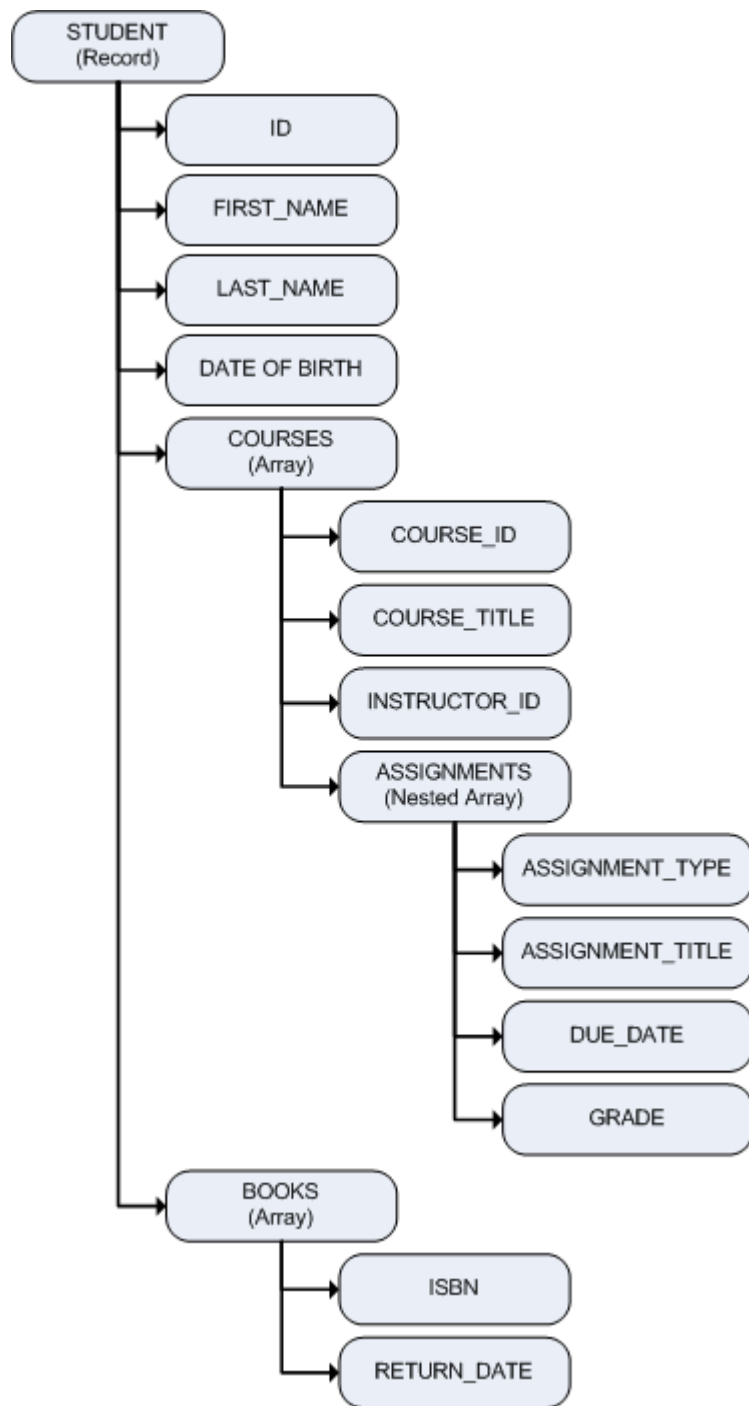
STUDENT
(Record)

ID

FIRST_NAME

LAST_NAME

DATE OF BIRTH

COURSES
(Array)

COURSE_ID

COURSE_TITLE

INSTRUCTOR_ID

ASSIGNMENTS
(Nested Array)

ASSIGNMENT_TYPE

ASSIGNMENT_TITLE

DUE_DATE

GRADE

BOOKS
(Array)

ISBN

RETURN_DATE